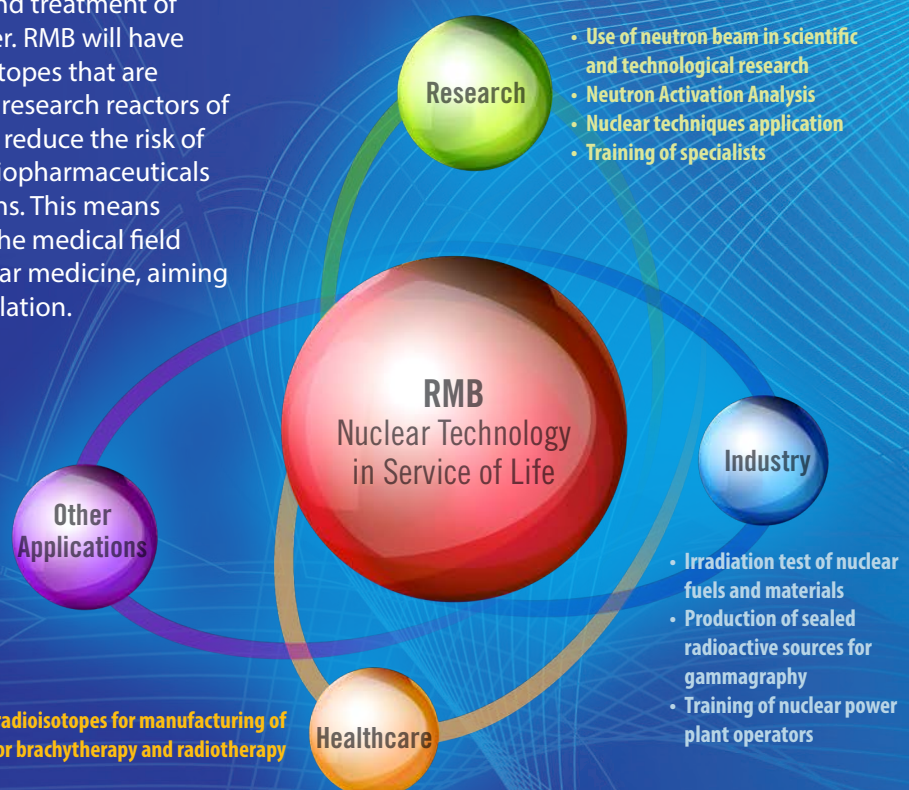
nd treatment of er. RMB will have topes that are research reactors of reduce the risk of iopharmaceuticals ns. This means he medical field ar medicine, aiming lation.

Research

• Use of neutron beam in scientific and technological research
• Neutron Activation Analysis
• Nuclear techniques application
• Training of specialists

RMB
Nuclear Technology in Service of Life

Industry

Other Applications

• Irradiation test of nuclear fuels and materials
• Production of sealed radioactive sources for gammagraphy
• Training of nuclear power plant operators

radioisotopes for manufacturing of r brachytherapy and radiotherapy

Healthcare